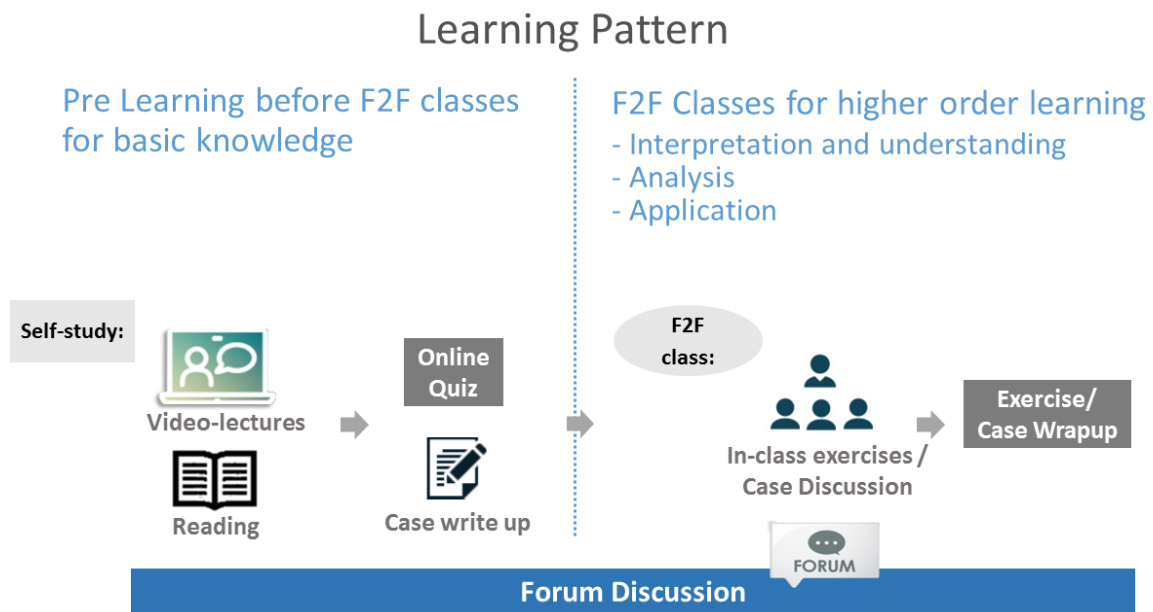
Learning Pattern

Pre Learning before F2F classes for basic knowledge

F2F Classes for higher order learning
- Interpretation and understanding
- Analysis
- Application

Self-study:

Video-lectures

Reading

Online Quiz

Case write up

F2F class:

In-class exercises / Case Discussion

Exercise/ Case Wrapup

FORUM

Forum Discussion